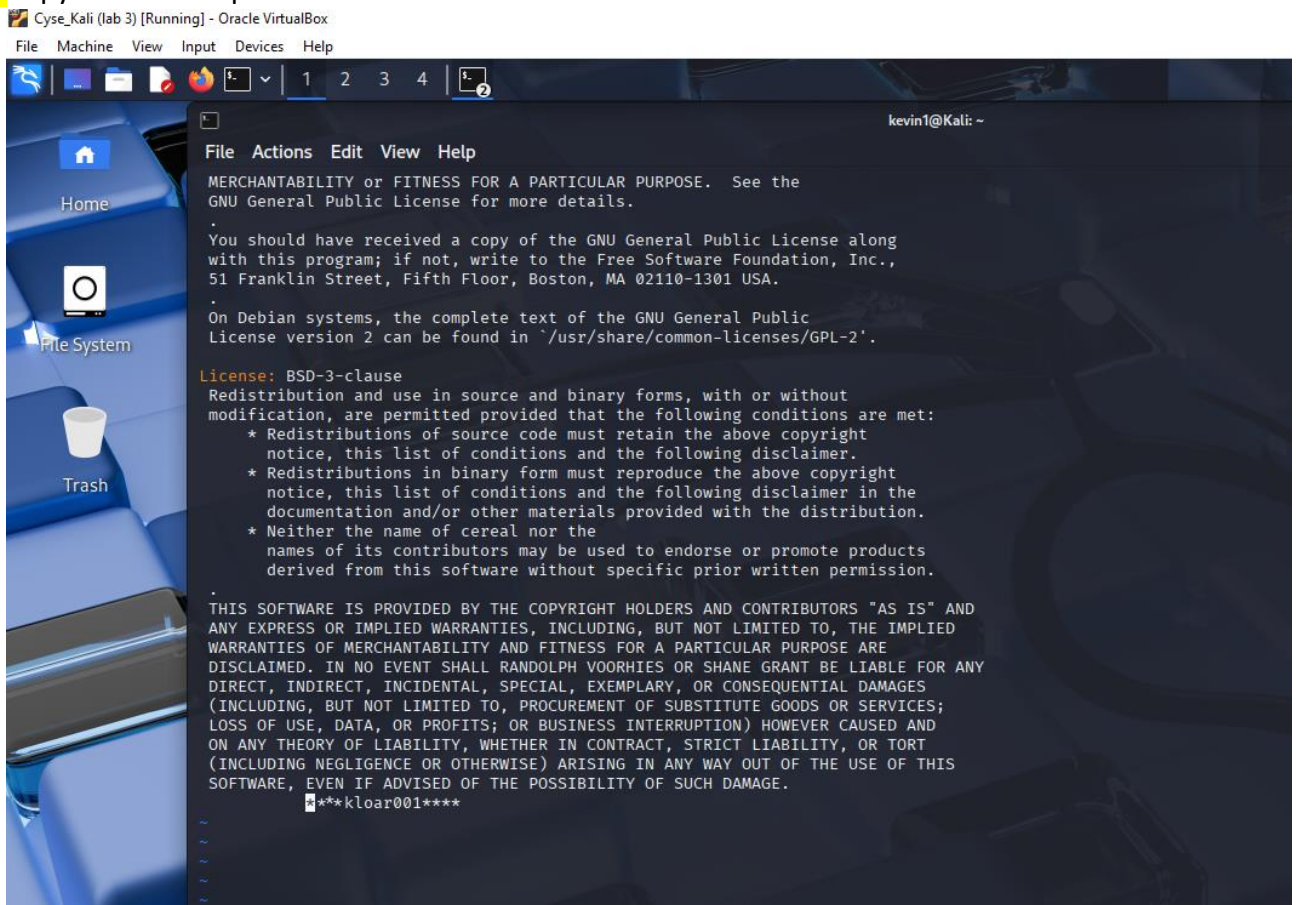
Cyse_Kali (lab 3) [Running] - Oracle VirtualBox

File Machine View Input Devices Help

1 2 3 4

kevin1@Kali: ~

File Actions Edit View Help

MERCHANTABILITY or FITNESS FOR A PARTICULAR PURPOSE. See the GNU General Public License for more details.
.
You should have received a copy of the GNU General Public License along with this program; if not, write to the Free Software Foundation, Inc., 51 Franklin Street, Fifth Floor, Boston, MA 02110-1301 USA.
.
On Debian systems, the complete text of the GNU General Public License version 2 can be found in `/usr/share/common-licenses/GPL-2'.

License: BSD-3-clause
Redistribution and use in source and binary forms, with or without modification, are permitted provided that the following conditions are met:
* Redistributions of source code must retain the above copyright notice, this list of conditions and the following disclaimer.
* Redistributions in binary form must reproduce the above copyright notice, this list of conditions and the following disclaimer in the documentation and/or other materials provided with the distribution.
* Neither the name of cereal nor the names of its contributors may be used to endorse or promote products derived from this software without specific prior written permission.
.
THIS SOFTWARE IS PROVIDED BY THE COPYRIGHT HOLDERS AND CONTRIBUTORS "AS IS" AND ANY EXPRESS OR IMPLIED WARRANTIES, INCLUDING, BUT NOT LIMITED TO, THE IMPLIED WARRANTIES OF MERCHANTABILITY AND FITNESS FOR A PARTICULAR PURPOSE ARE DISCLAIMED. IN NO EVENT SHALL RANDOLPH VOORHIES OR SHANE GRANT BE LIABLE FOR ANY DIRECT, INDIRECT, INCIDENTAL, SPECIAL, EXEMPLARY, OR CONSEQUENTIAL DAMAGES (INCLUDING, BUT NOT LIMITED TO, PROCUREMENT OF SUBSTITUTE GOODS OR SERVICES; LOSS OF USE, DATA, OR PROFITS; OR BUSINESS INTERRUPTION) HOWEVER CAUSED AND ON ANY THEORY OF LIABILITY, WHETHER IN CONTRACT, STRICT LIABILITY, OR TORT (INCLUDING NEGLIGENCE OR OTHERWISE) ARISING IN ANY WAY OUT OF THE USE OF THIS SOFTWARE, EVEN IF ADVISED OF THE POSSIBILITY OF SUCH DAMAGE.
****kloar001****
~
~
~
~
~

Home

File System

Trash